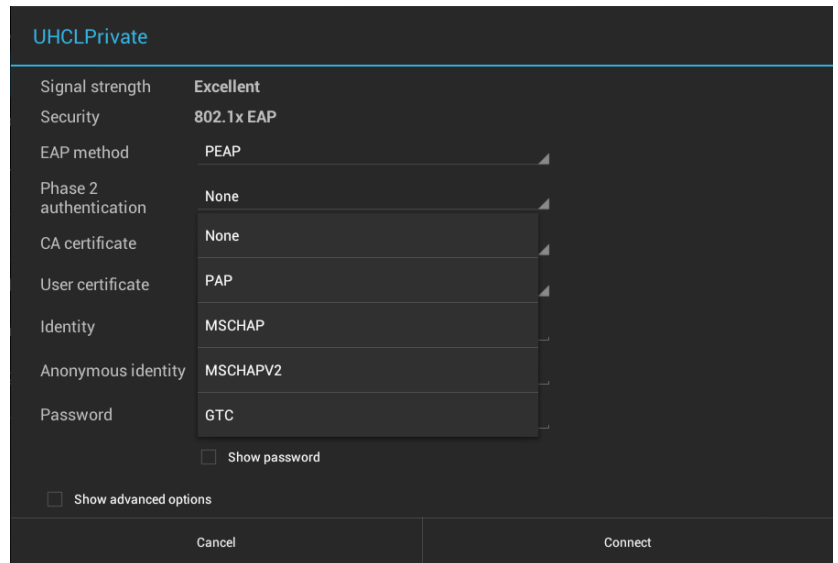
UHCLPrivate

Signal strength Excellent
Security 802.1x EAP
EAP method PEAP
Phase 2 authentication None
CA certificate
User certificate
Identity
Anonymous identity
Password

None
PAP
MSCHAP
MSCHAPV2
GTC

Show password

Show advanced options

Cancel
Connect